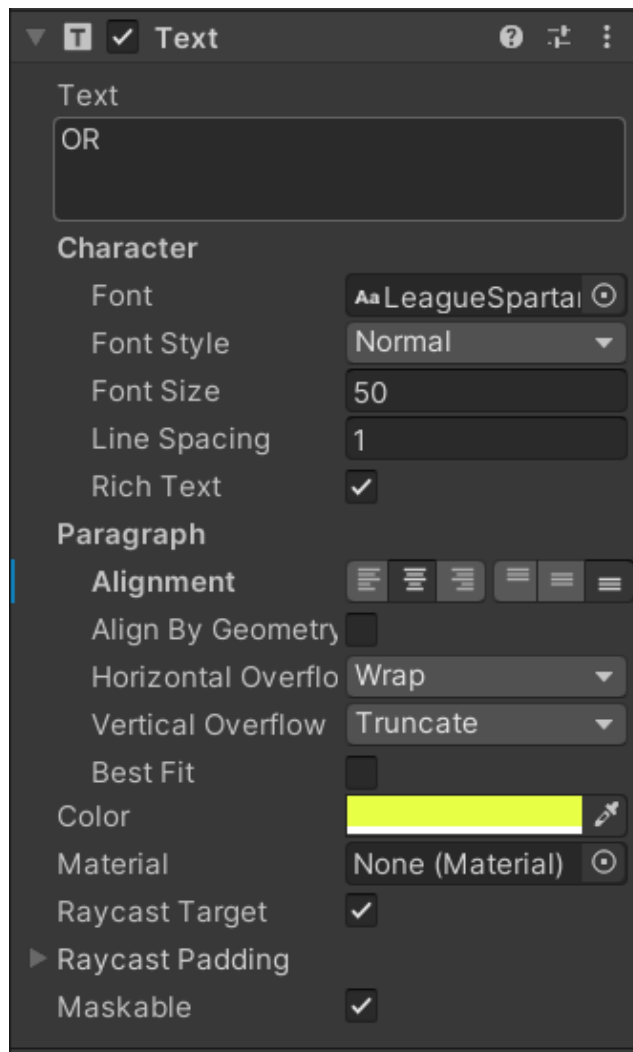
Text

Text
OR

Character
Font Aa LeagueSpartar
Font Style Normal
Font Size 50
Line Spacing 1
Rich Text

Paragraph
Alignment
Align By Geometry
Horizontal Overflo Wrap
Vertical Overflow Truncate
Best Fit

Color
Material None (Material)
Raycast Target
Raycast Padding
Maskable